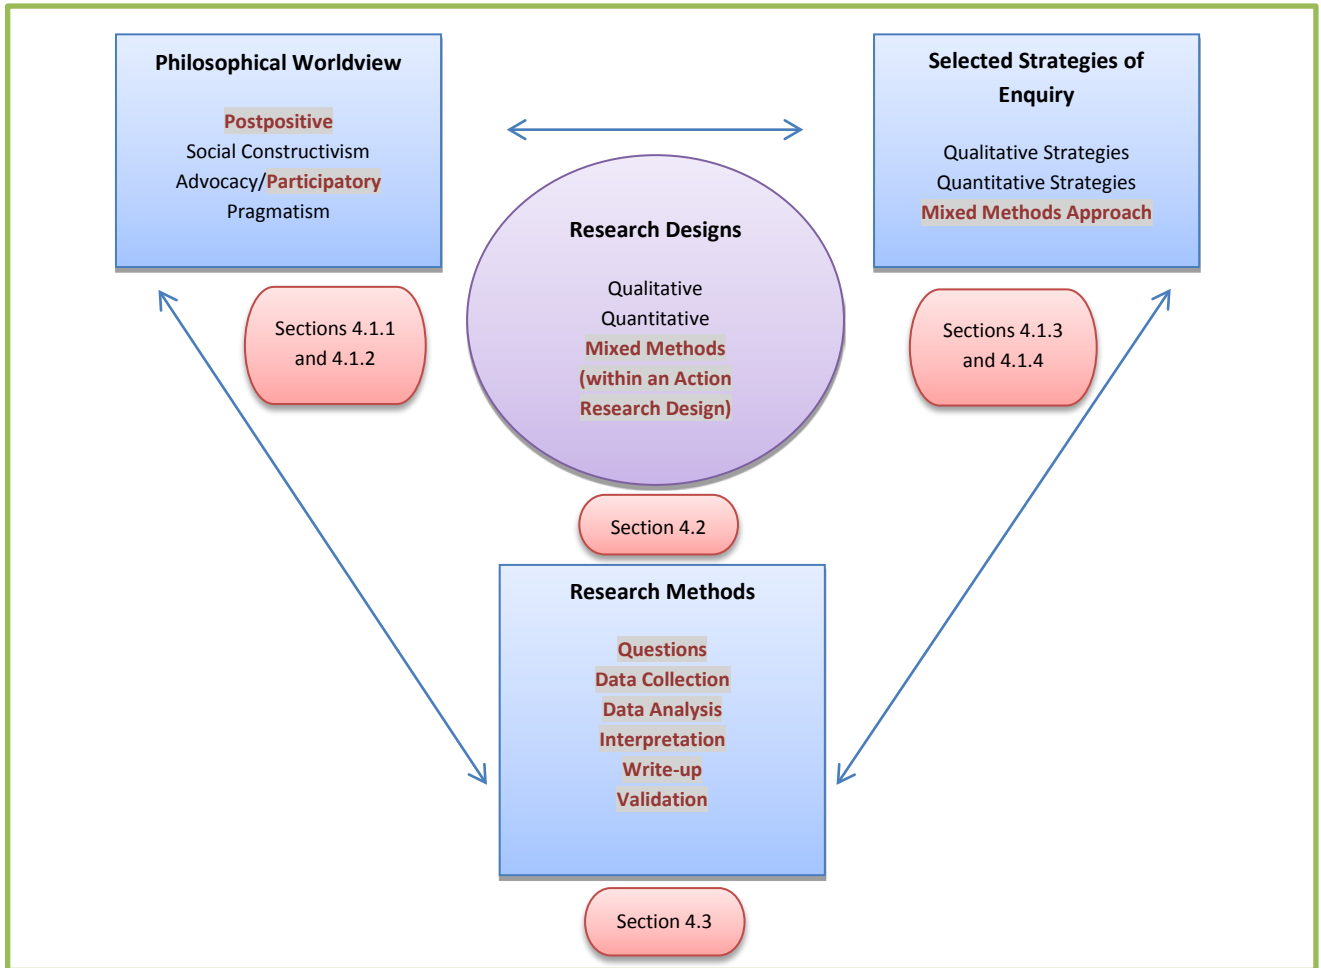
Philosophical Worldview

Postpositive
Social Constructivism
Advocacy/Participatory
Pragmatism

Selected Strategies of Enquiry

Qualitative Strategies
Quantitative Strategies
Mixed Methods Approach

Sections 4.1.1 and 4.1.2

Research Designs

Qualitative
Quantitative
Mixed Methods (within an Action Research Design)

Sections 4.1.3 and 4.1.4

Section 4.2

Research Methods

Questions
Data Collection
Data Analysis
Interpretation
Write-up
Validation

Section 4.3